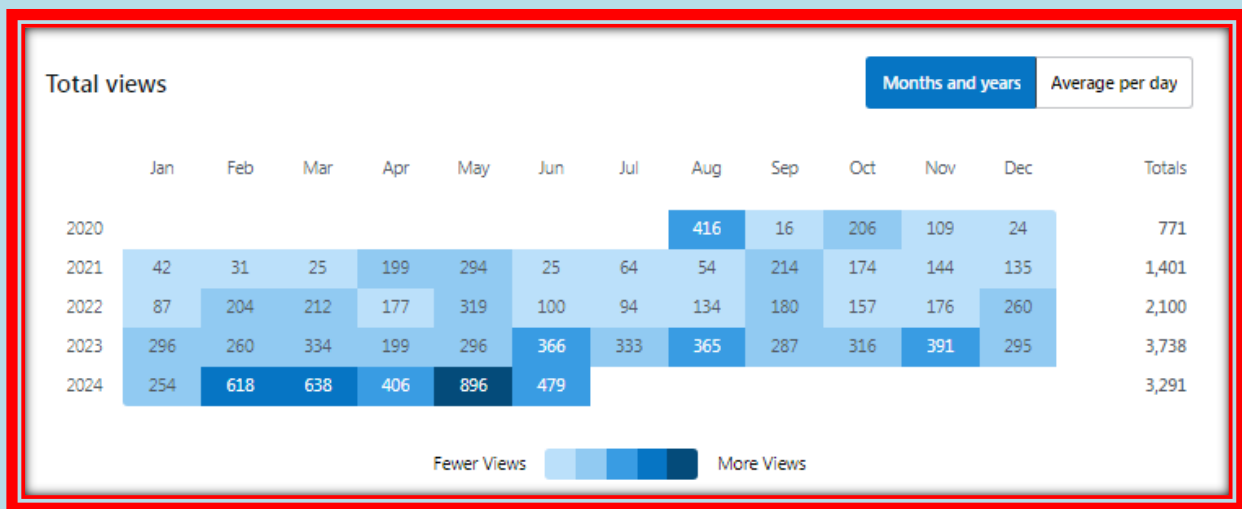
Total views

Months and years | Average per day

| | Jan | Feb | Mar | Apr | May | Jun | Jul | Aug | Sep | Oct | Nov | Dec | Totals |
|---|---|---|---|---|---|---|---|---|---|---|---|---|---|
| 2020 | | | | | | | | 416 | 16 | 206 | 109 | 24 | 771 |
| 2021 | 42 | 31 | 25 | 199 | 294 | 25 | 64 | 54 | 214 | 174 | 144 | 135 | 1,401 |
| 2022 | 87 | 204 | 212 | 177 | 319 | 100 | 94 | 134 | 180 | 157 | 176 | 260 | 2,100 |
| 2023 | 296 | 260 | 334 | 199 | 296 | 366 | 333 | 365 | 287 | 316 | 391 | 295 | 3,738 |
| 2024 | 254 | 618 | 638 | 406 | 896 | 479 | | | | | | | 3,291 |

Fewer Views More Views